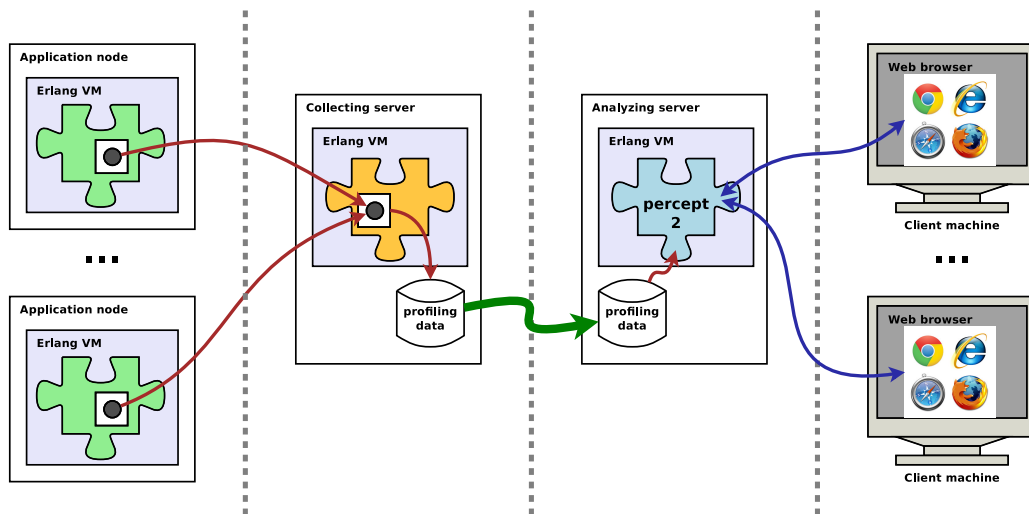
Application node

Erlang VM

...

Application node

Erlang VM

Collecting server

Erlang VM

profiling data

Analyzing server

Erlang VM

percept 2

profiling data

Web browser

Client machine

...

Web browser

Client machine